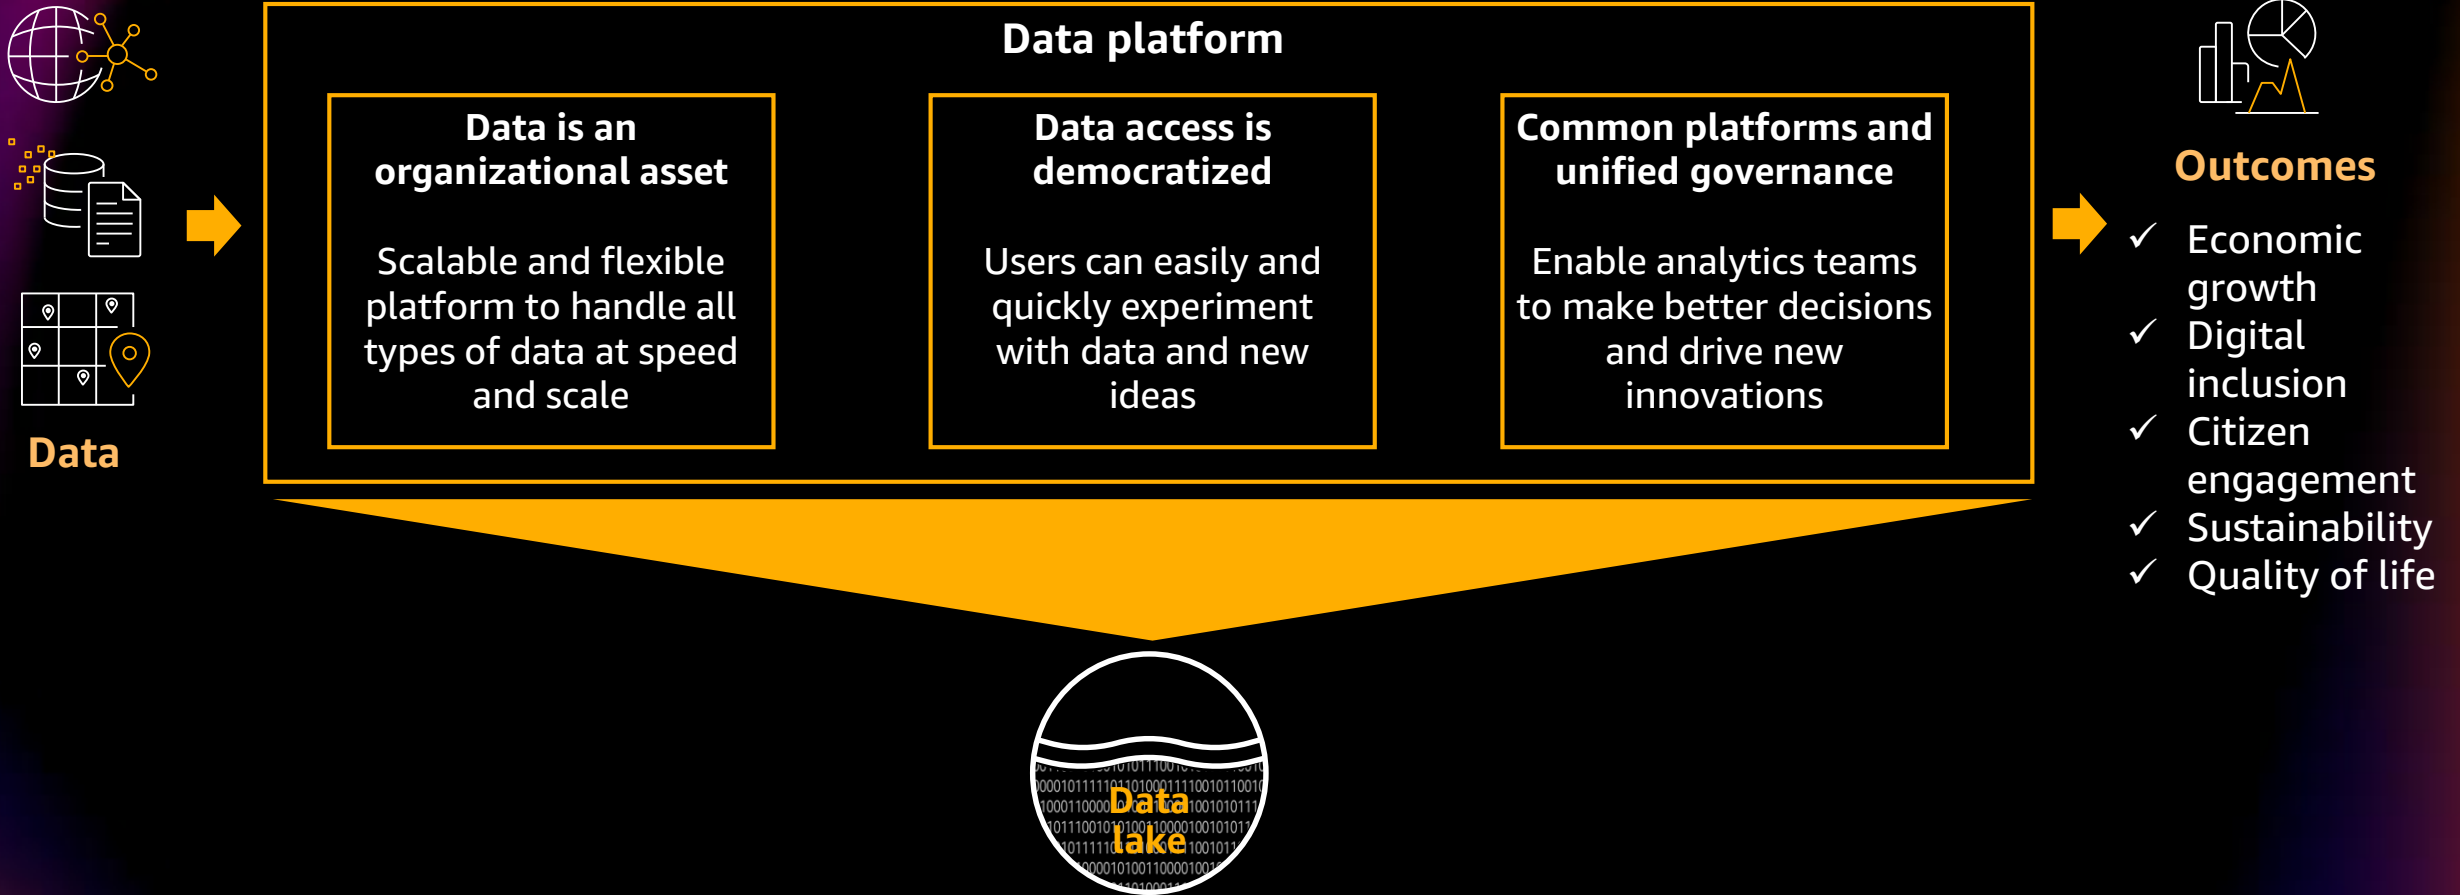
Data

Data platform

Data is an organizational asset

Scalable and flexible platform to handle all types of data at speed and scale

Data access is democratized

Users can easily and quickly experiment with data and new ideas

Common platforms and unified governance

Enable analytics teams to make better decisions and drive new innovations

Outcomes

✓ Economic growth
✓ Digital inclusion
✓ Citizen engagement
✓ Sustainability
✓ Quality of life

Data lake